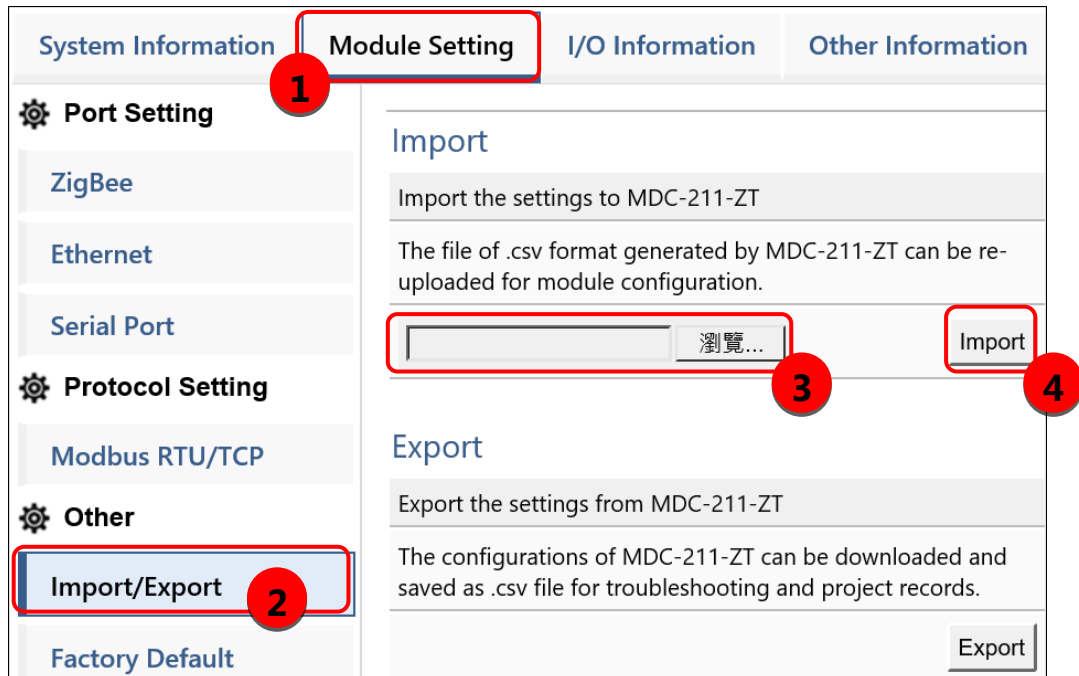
System Information | Module Setting | I/O Information | Other Information

1

Port Setting

ZigBee

Ethernet

Serial Port

Protocol Setting

Modbus RTU/TCP

Other

Import/Export

2

Factory Default

Import

Import the settings to MDC-211-ZT

The file of .csv format generated by MDC-211-ZT can be re-uploaded for module configuration.

瀏覽...

3

Import

4

Export

Export the settings from MDC-211-ZT

The configurations of MDC-211-ZT can be downloaded and saved as .csv file for troubleshooting and project records.

Export